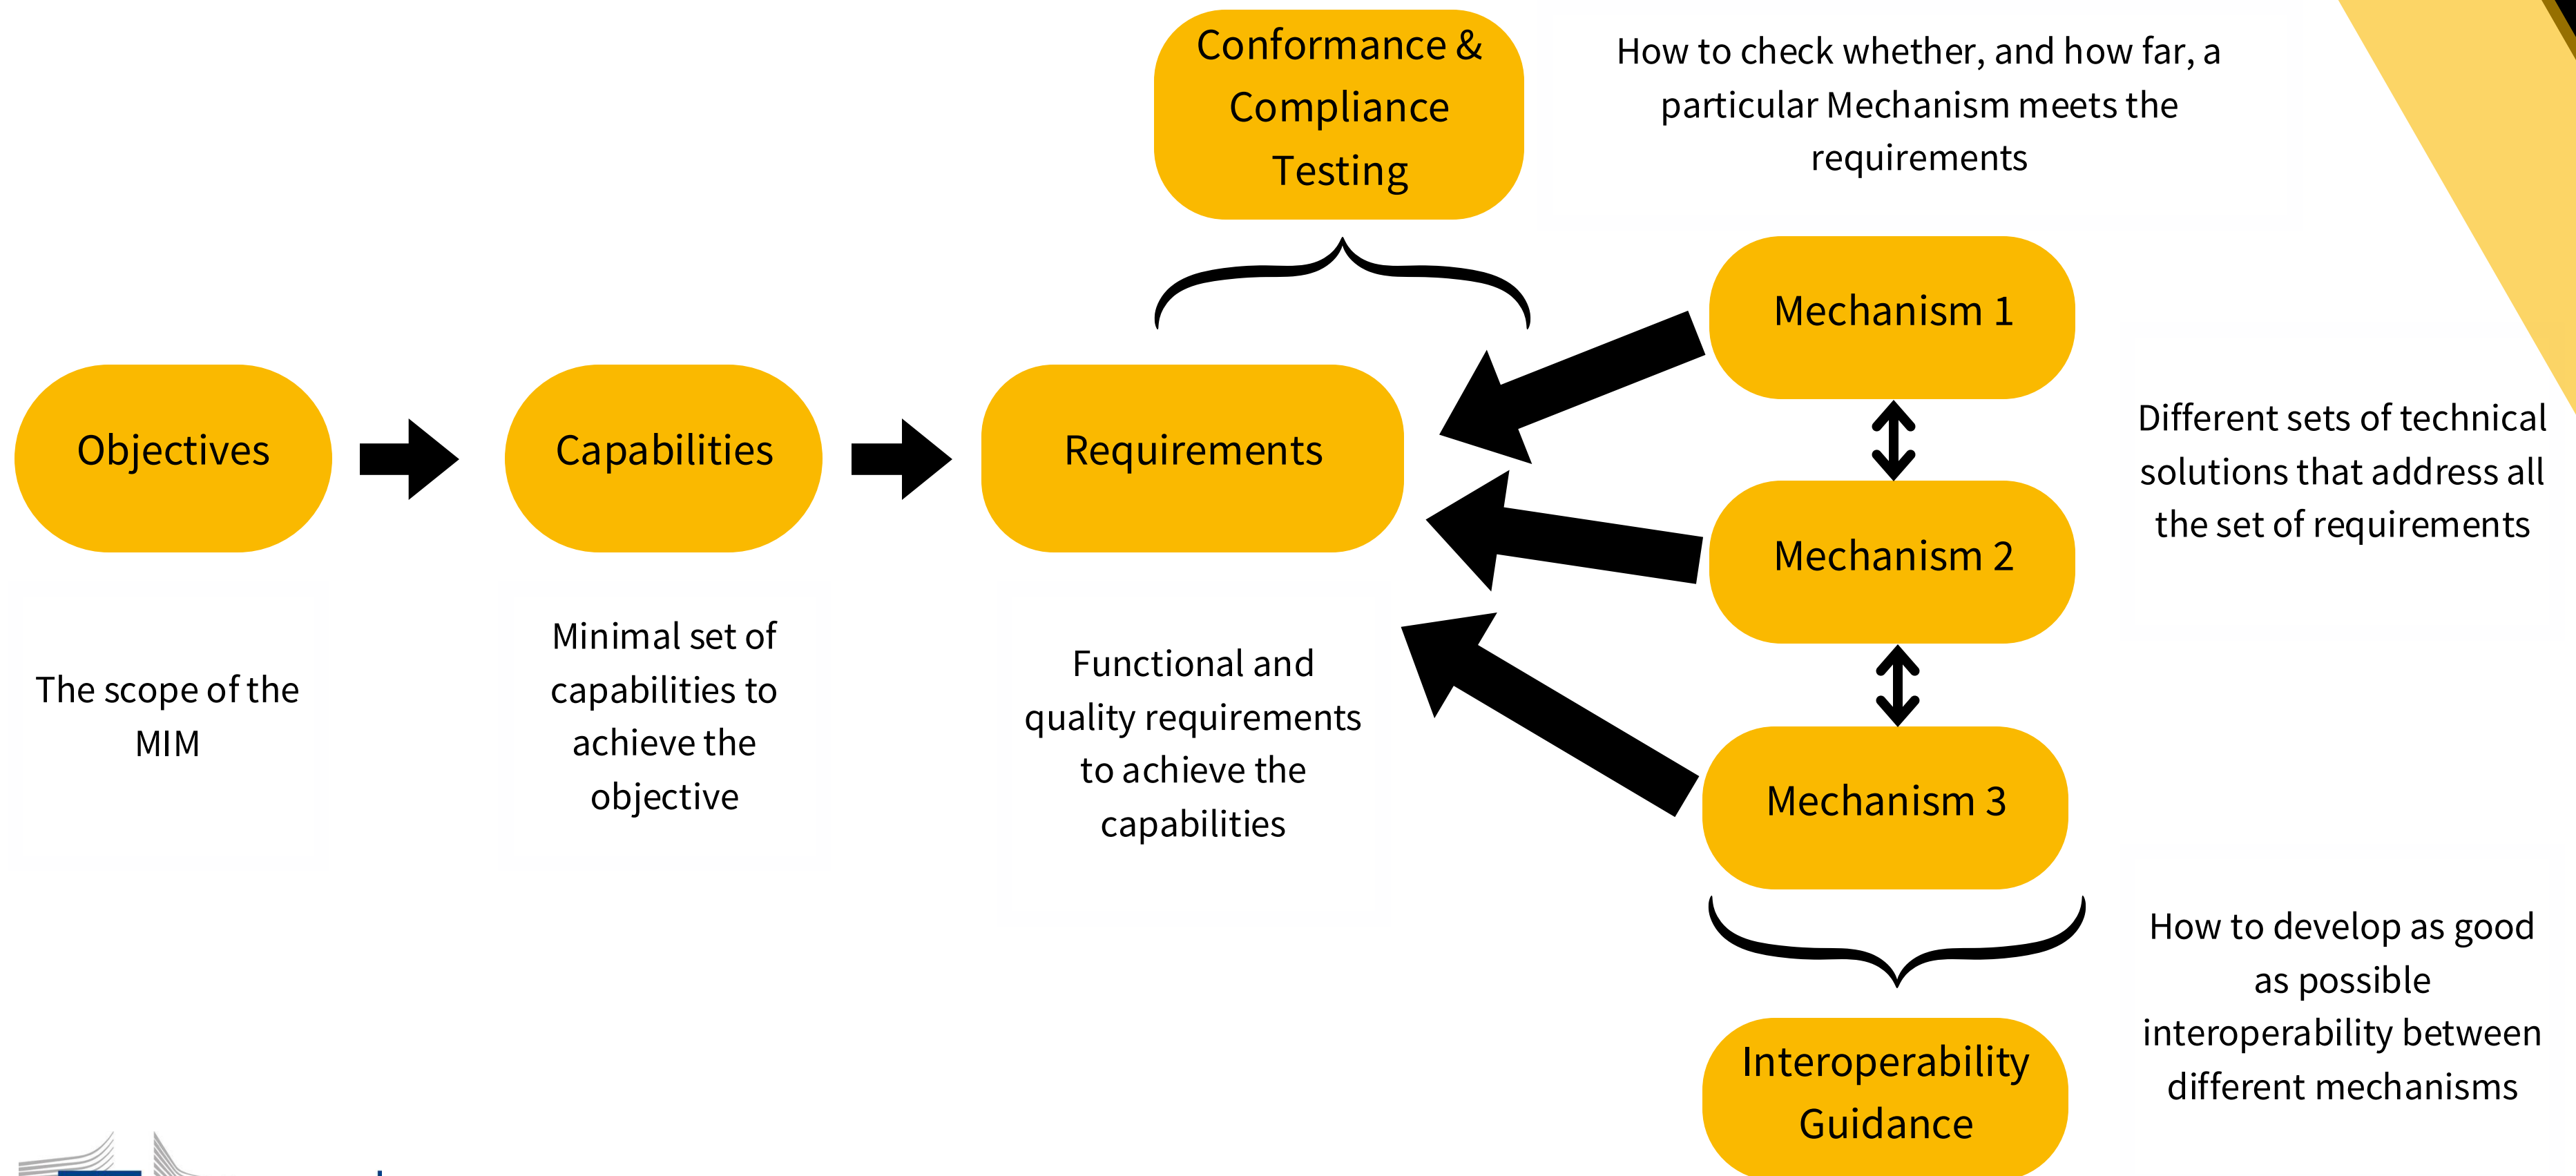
Conformance & Compliance Testing

How to check whether, and how far, a particular Mechanism meets the requirements

Objectives

Capabilities

Requirements

Mechanism 1

Mechanism 2

Mechanism 3

Different sets of technical solutions that address all the set of requirements

The scope of the MIM

Minimal set of capabilities to achieve the objective

Functional and quality requirements to achieve the capabilities

How to develop as good as possible interoperability between different mechanisms

Interoperability Guidance